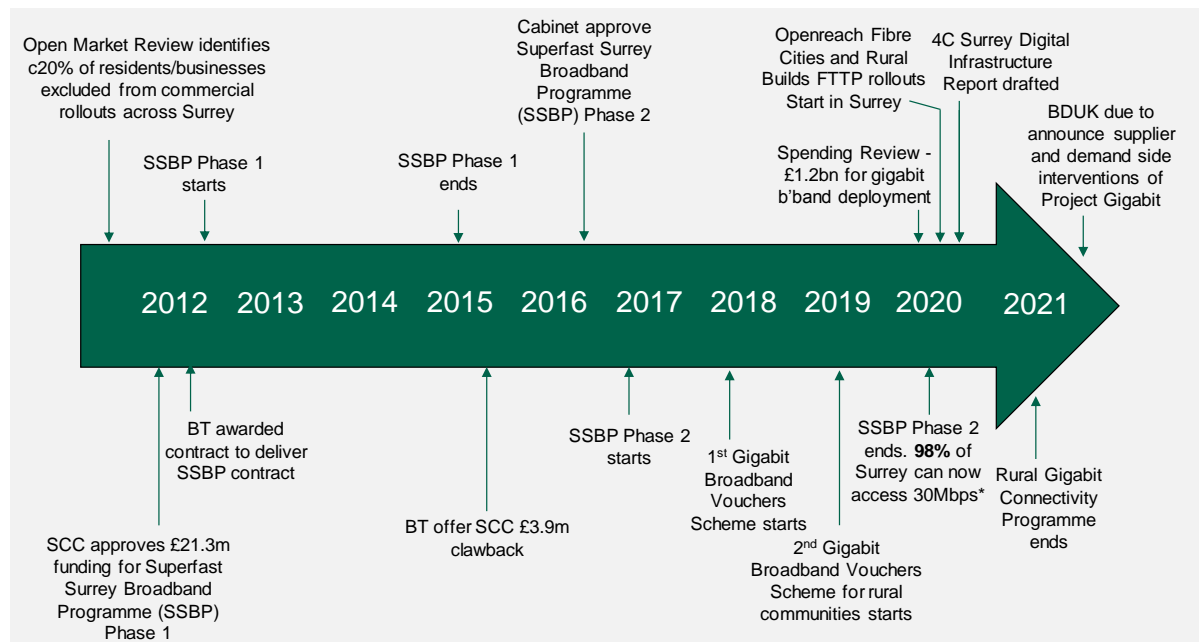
Open Market Review identifies c20% of residents/businesses excluded from commercial rollouts across Surrey

SSBP Phase 1 starts

SSBP Phase 1 ends

Cabinet approve Superfast Surrey Broadband Programme (SSBP) Phase 2

Spending Review - £1.2bn for gigabit b'band deployment

Openreach Fibre Cities and Rural Builds FTTP rollouts Start in Surrey

4C Surrey Digital Infrastructure Report drafted

BDUK due to announce supplier and demand side interventions of Project Gigabit

2012 2013 2014 2015 2016 2017 2018 2019 2020 2021

BT awarded contract to deliver SSBP contract

SCC approves £21.3m funding for Superfast Surrey Broadband Programme (SSBP) Phase 1

BT offer SCC £3.9m clawback

SSBP Phase 2 starts

1$^{st}$ Gigabit Broadband Vouchers Scheme starts

2$^{nd}$ Gigabit Broadband Vouchers Scheme for rural communities starts

SSBP Phase 2 ends. **98%** of Surrey can now access 30Mbps*

Rural Gigabit Connectivity Programme ends